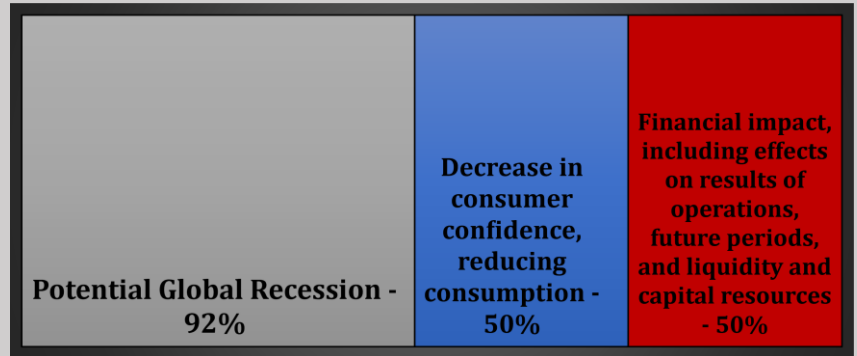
Potential Global Recession - 92%

Decrease in consumer confidence, reducing consumption - 50%

Financial impact, including effects on results of operations, future periods, and liquidity and capital resources - 50%